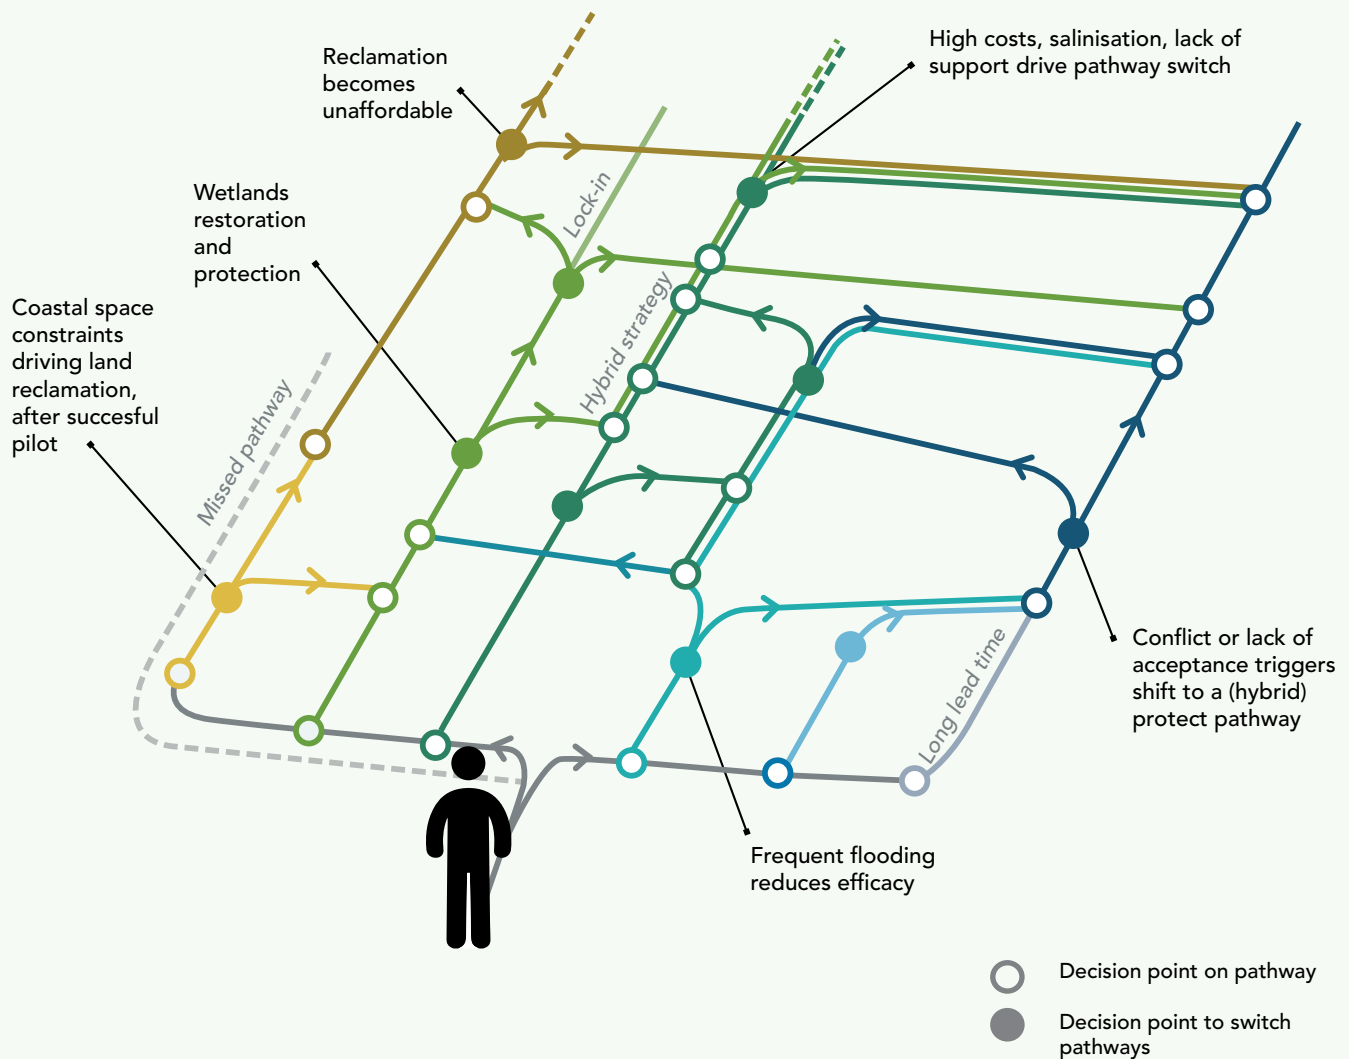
Reclamation becomes unaffordable

High costs, salinisation, lack of support drive pathway switch

Wetlands restoration and protection

Lock-in

Coastal space constraints driving land reclamation, after succesful pilot

Hybrid strategy

Missed pathway

Conflict or lack of acceptance triggers shift to a (hybrid) protect pathway

Long lead time

Frequent flooding reduces efficacy

Decision point on pathway

Decision point to switch pathways